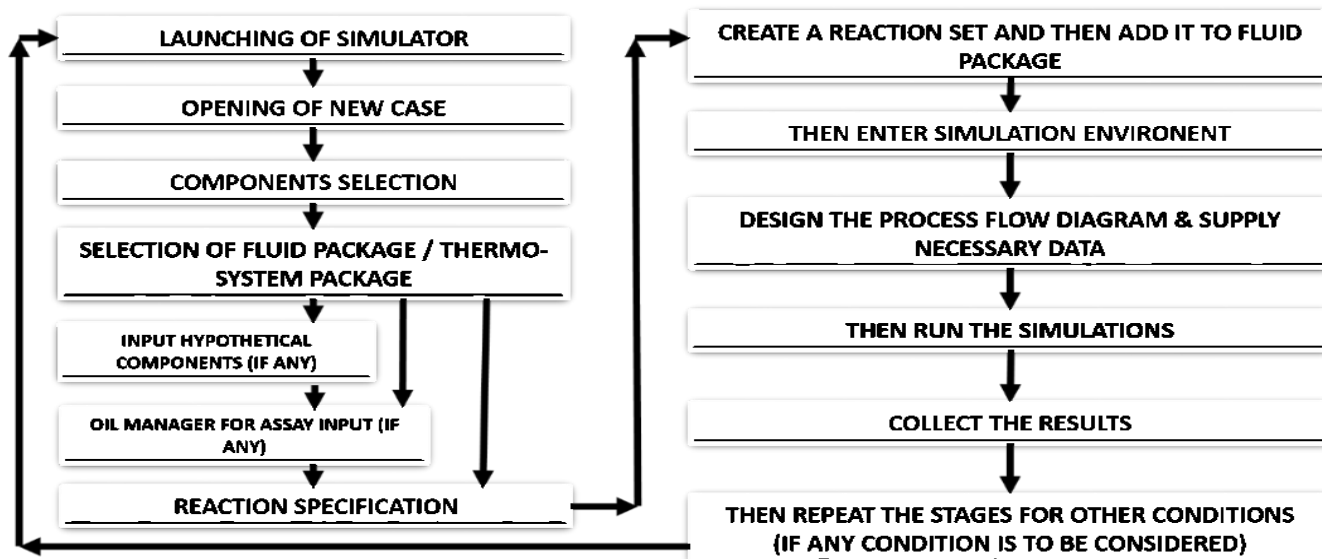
LAUNCHING OF SIMULATOR

OPENING OF NEW CASE

COMPONENTS SELECTION

SELECTION OF FLUID PACKAGE / THERMO-SYSTEM PACKAGE

INPUT HYPOTHETICAL COMPONENTS (IF ANY)

OIL MANAGER FOR ASSAY INPUT (IF ANY)

REACTION SPECIFICATION

CREATE A REACTION SET AND THEN ADD IT TO FLUID PACKAGE

THEN ENTER SIMULATION ENVIRONENT

DESIGN THE PROCESS FLOW DIAGRAM & SUPPLY NECESSARY DATA

THEN RUN THE SIMULATIONS

COLLECT THE RESULTS

THEN REPEAT THE STAGES FOR OTHER CONDITIONS (IF ANY CONDITION IS TO BE CONSIDERED)